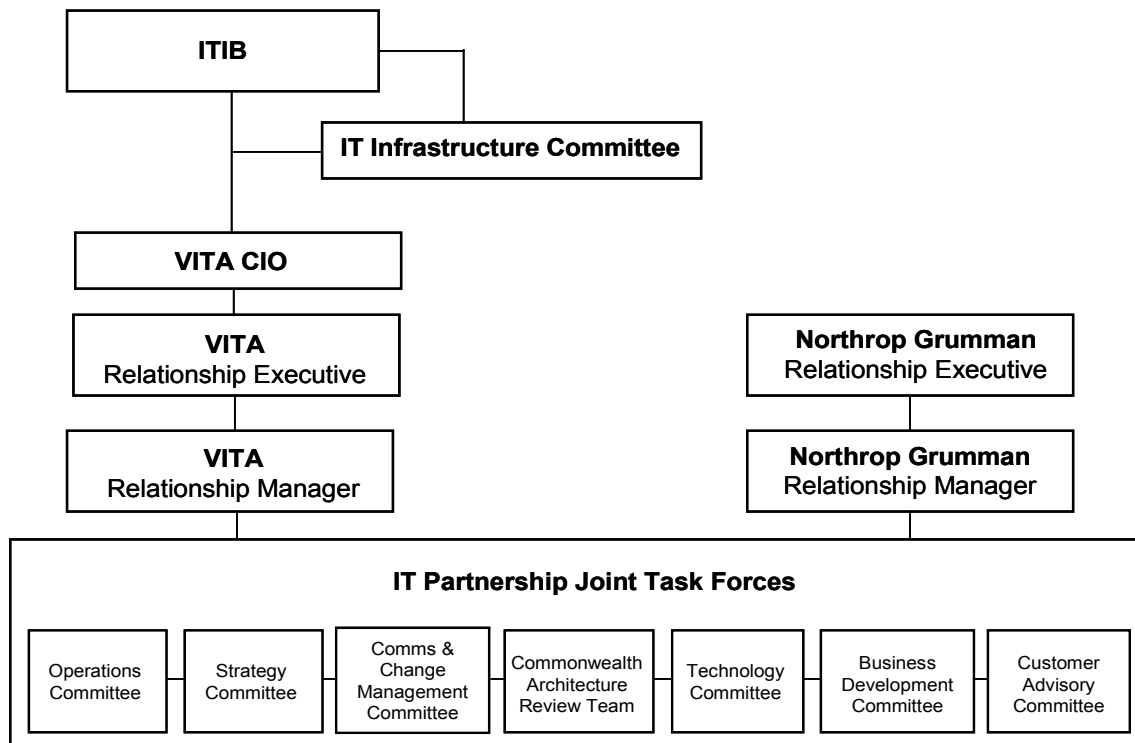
ITIB

IT Infrastructure Committee

VITA CIO

VITA
Relationship Executive

VITA
Relationship Manager

Northrop Grumman
Relationship Executive

Northrop Grumman
Relationship Manager

IT Partnership Joint Task Forces

Operations Committee

Strategy Committee

Comms & Change Management Committee

Commonwealth Architecture Review Team

Technology Committee

Business Development Committee

Customer Advisory Committee